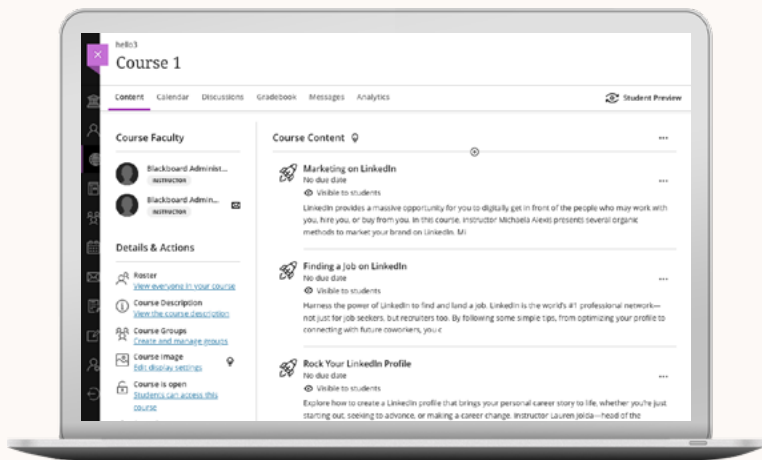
hello3
Course 1

Content Calendar Discussions Gradebook Messages Analytics

Student Preview

Course Faculty

Blackboard Administ...
INSTRUCTOR

Blackboard Admin...
INSTRUCTOR

Details & Actions

Roster
View everyone in your course

Course Description
View the course description

Course Groups
Create and manage groups

Course Image
Edit display settings

Course is open
Students can access this course

Course Content

Marketing on LinkedIn
No due date
Visible to students
LinkedIn provides a massive opportunity for you to digitally get in front of the people who may work with you, hire you, or buy from you. In this course, instructor Michaela Alexis presents several organic methods to market your brand on LinkedIn. Mi

Finding a Job on LinkedIn
No due date
Visible to students
Harness the power of LinkedIn to find and land a job. LinkedIn is the world's #1 professional network—not just for job seekers, but recruiters too. By following some simple tips, from optimizing your profile to connecting with future coworkers, you c

Rock Your LinkedIn Profile
No due date
Visible to students
Explore how to create a LinkedIn profile that brings your personal career story to life, whether you're just starting out, seeking to advance, or making a career change. Instructor Lauren Joida—head of the